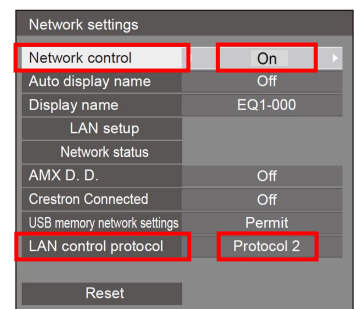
Network settings

| | |
|---|---|
| Network control | On |
| Auto display name | Off |
| Display name | EQ1-000 |
| LAN setup | |
| Network status | |
| AMX D. D. | Off |
| Crestron Connected | Off |
| USB memory network settings | Permit |
| LAN control protocol | Protocol 2 |

Reset